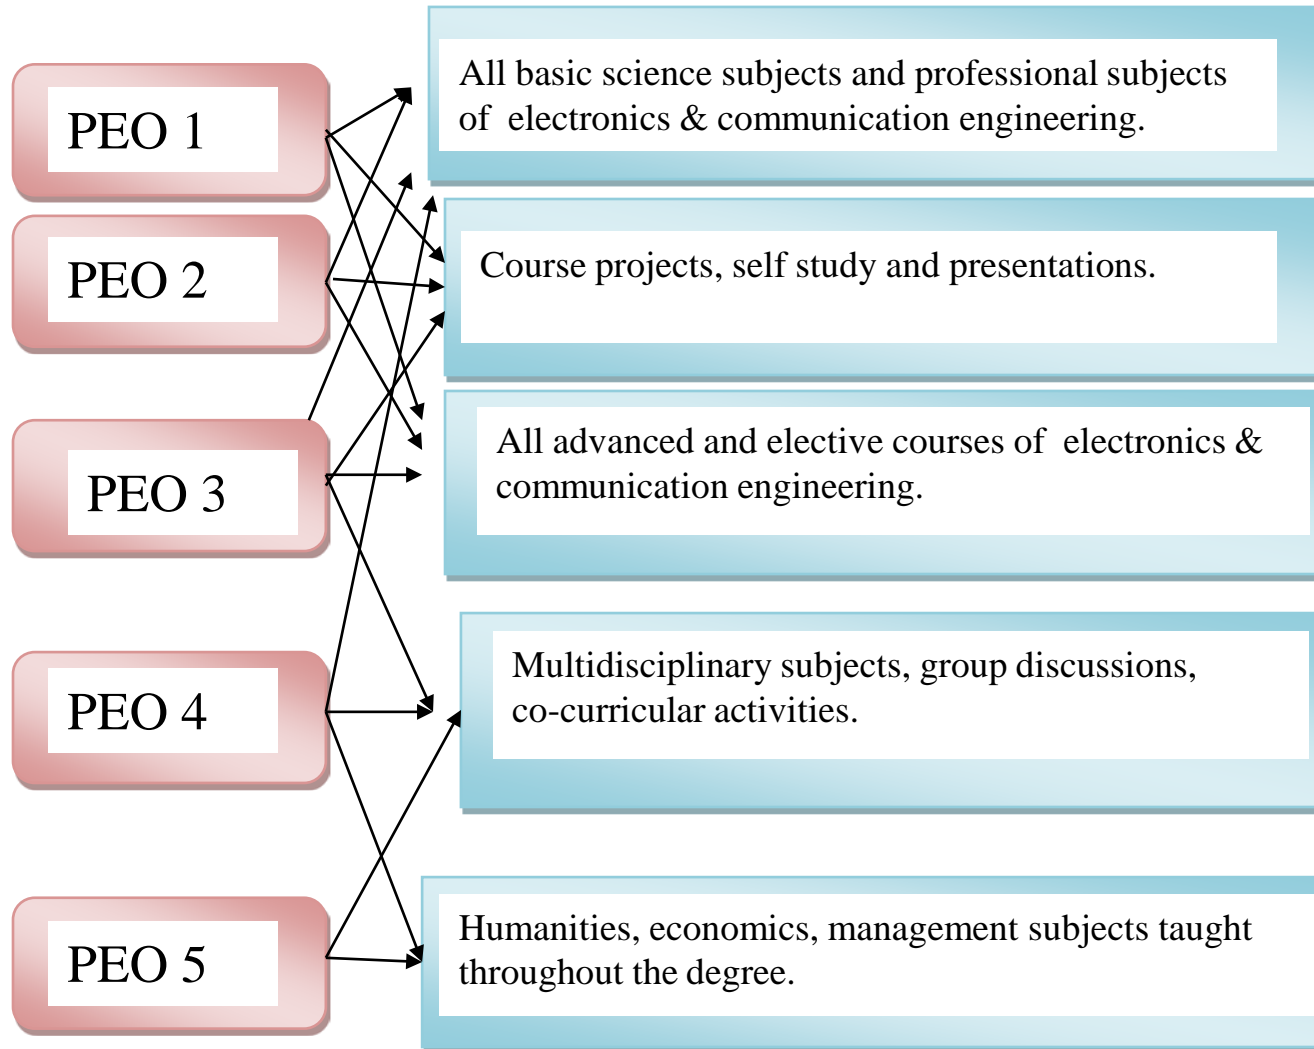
PEO 1

PEO 2

PEO 3

PEO 4

PEO 5

All basic science subjects and professional subjects of electronics & communication engineering.

Course projects, self study and presentations.

All advanced and elective courses of electronics & communication engineering.

Multidisciplinary subjects, group discussions, co-curricular activities.

Humanities, economics, management subjects taught throughout the degree.